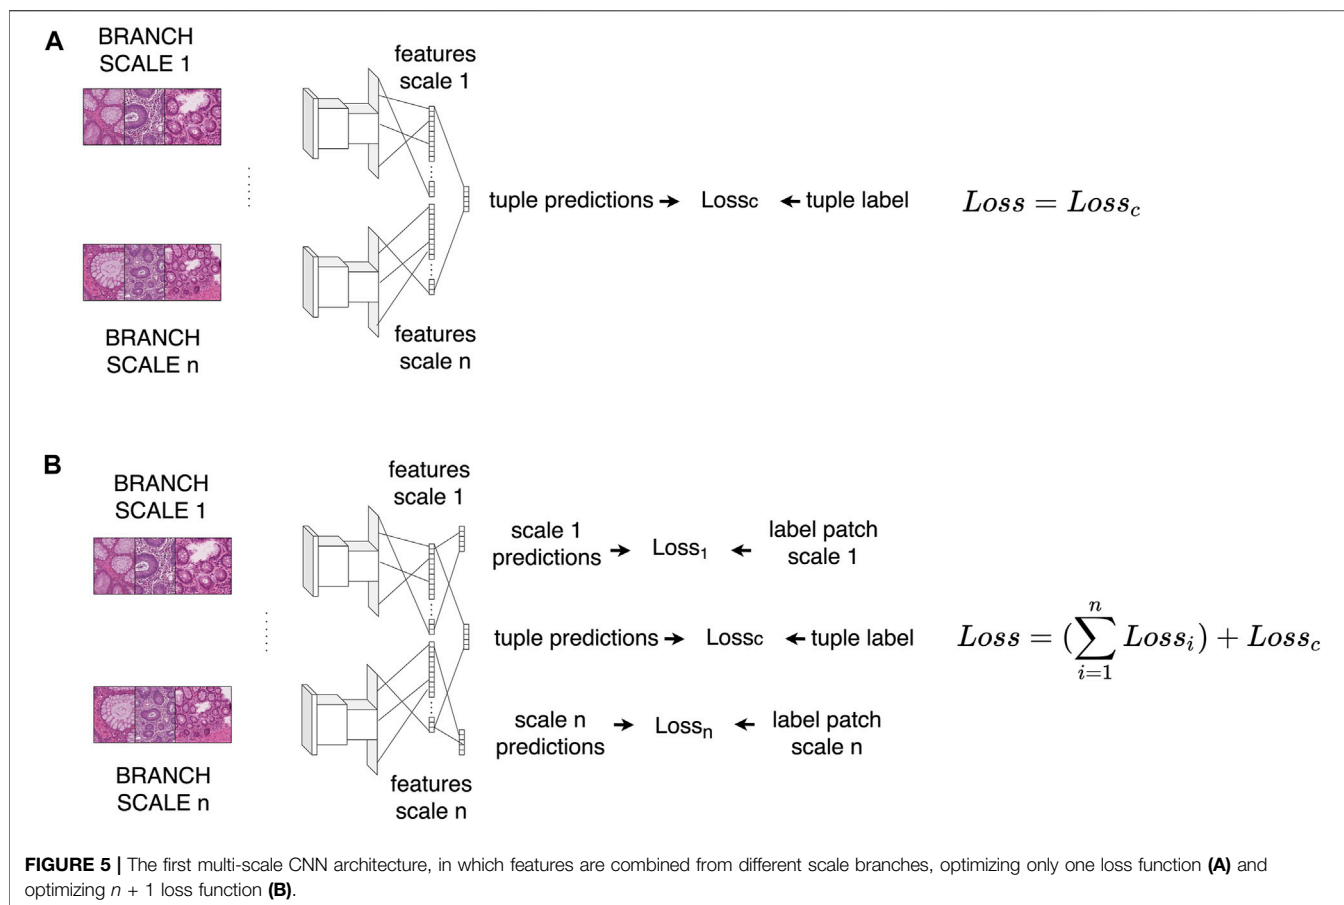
A

BRANCH SCALE 1

features scale 1

tuple predictions → Lossc ← tuple label

$Loss = Loss_c$

BRANCH SCALE n

features scale n

B

BRANCH SCALE 1

features scale 1

scale 1 predictions → $Loss_1$ ← label patch scale 1

tuple predictions → Lossc ← tuple label

$Loss = (\sum_{i=1}^{n} Loss_i) + Loss_c$

scale n predictions → $Loss_n$ ← label patch scale n

BRANCH SCALE n

features scale n

**FIGURE 5 |** The first multi-scale CNN architecture, in which features are combined from different scale branches, optimizing only one loss function **(A)** and optimizing $n + 1$ loss function **(B)**.